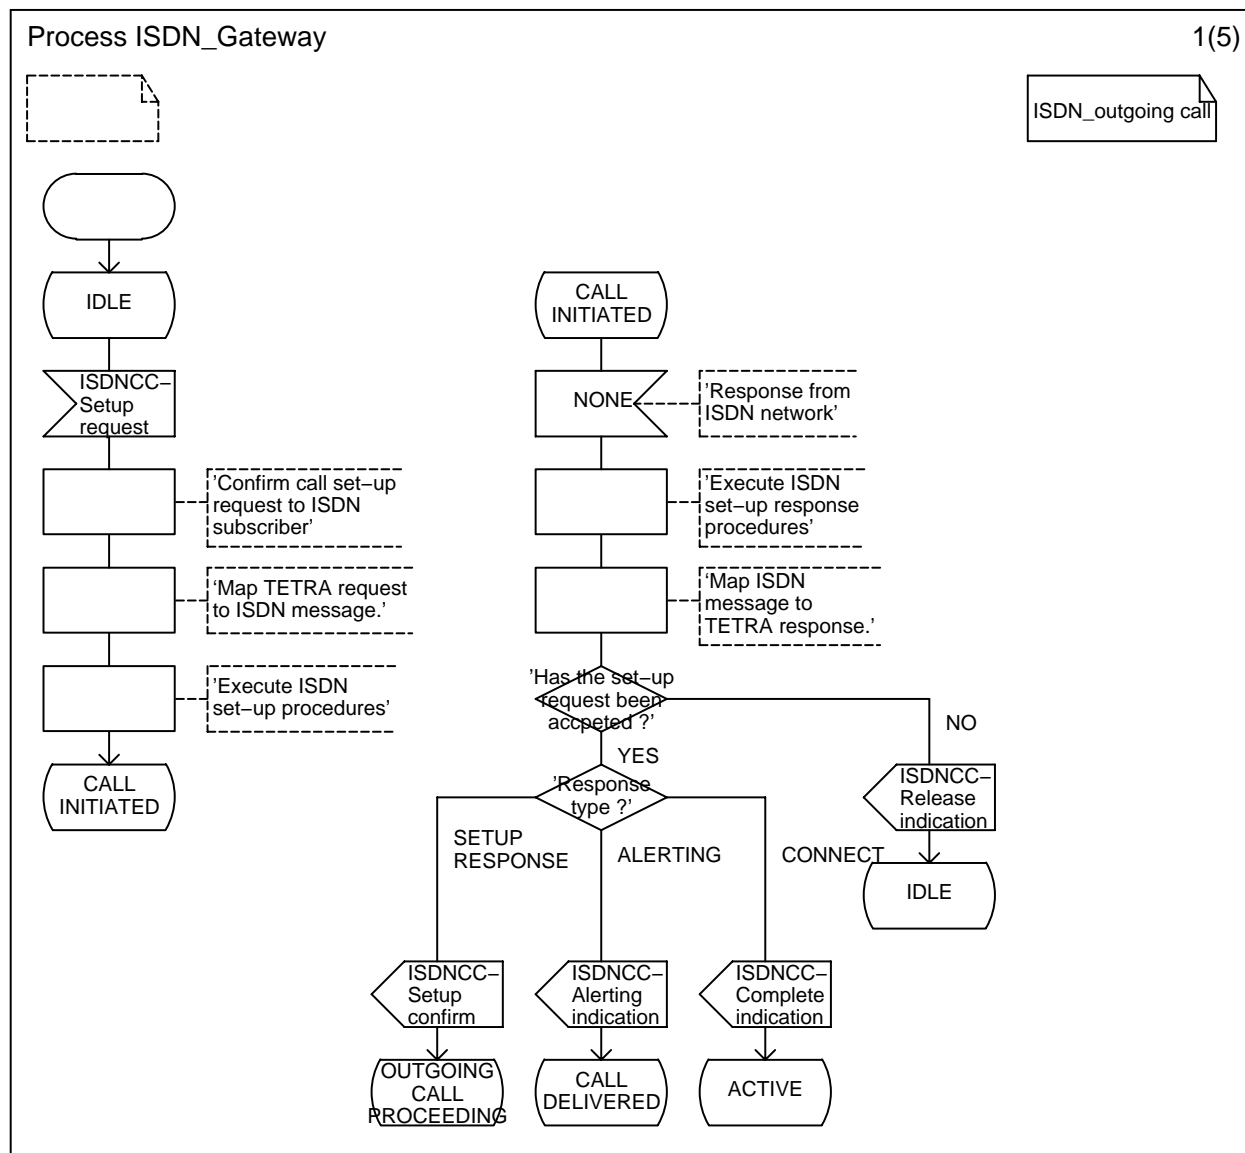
Process ISDN_Gateway

1(5)

ISDN_outgoing call

IDLE

ISDNCC–Setup request

'Confirm call set–up request to ISDN subscriber'

'Map TETRA request to ISDN message.'

'Execute ISDN set–up procedures'

CALL INITIATED

CALL INITIATED

NONE

'Response from ISDN network'

'Execute ISDN set–up response procedures'

'Map ISDN message to TETRA response.'

'Has the set–up request been accpeted ?'

NO

YES

'Response type ?'

ISDNCC–Release indication

IDLE

SETUP RESPONSE

ALERTING

CONNECT

ISDNCC–Setup confirm

ISDNCC–Alerting indication

ISDNCC–Complete indication

OUTGOING CALL PROCEEDING

CALL DELIVERED

ACTIVE